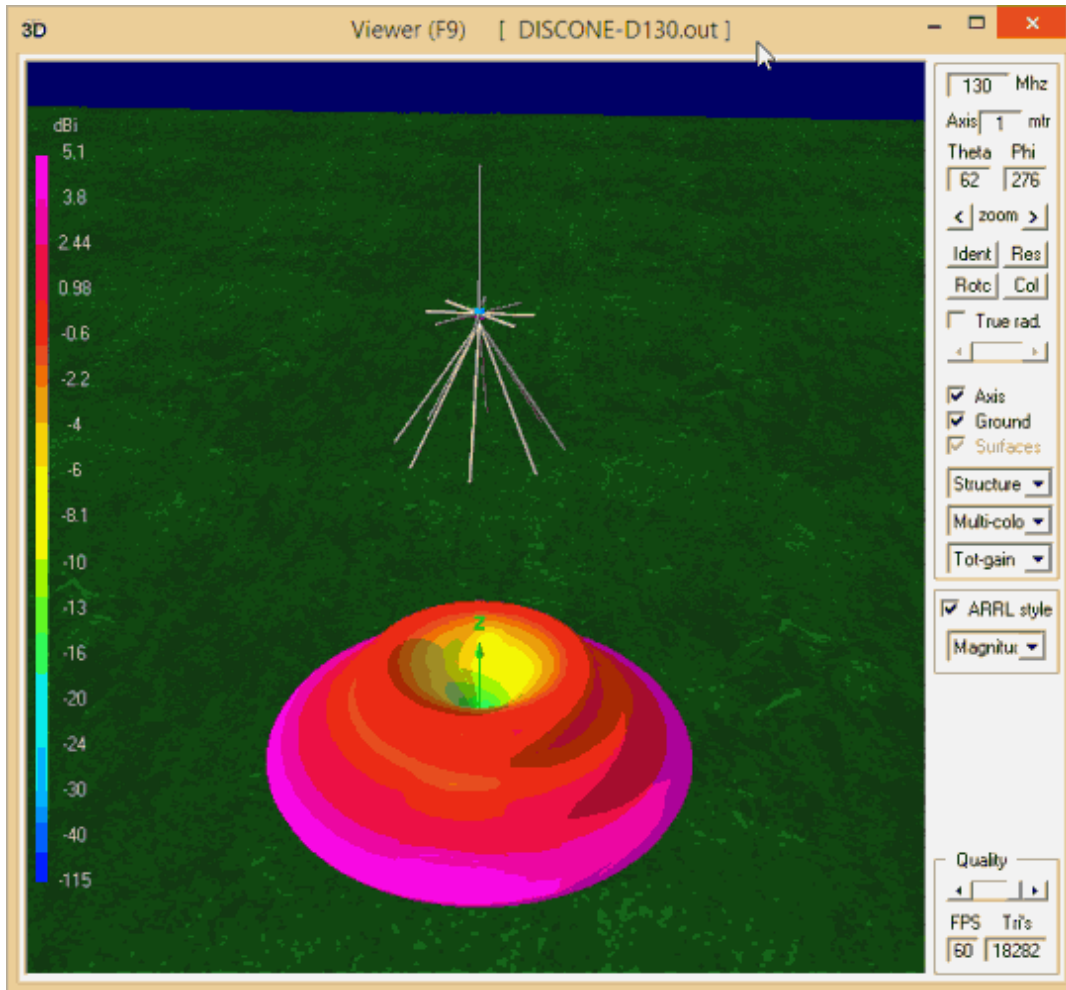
3D Viewer (F9) [ DISCONE-D130.out ]

dBi
5.1
3.8
2.44
0.98
-0.6
-2.2
-4
-6
-8.1
-10
-13
-16
-20
-24
-30
-40
-115

Z

130 Mhz
Axis 1 mtr
Theta Phi
62 276
< zoom >
Ident Res
Rotc Col
True rad.
Axis
Ground
Surfaces
Structure
Multi-colo
Tot-gain
ARRL style
Magnitu
Quality
FPS Tri's
60 18282